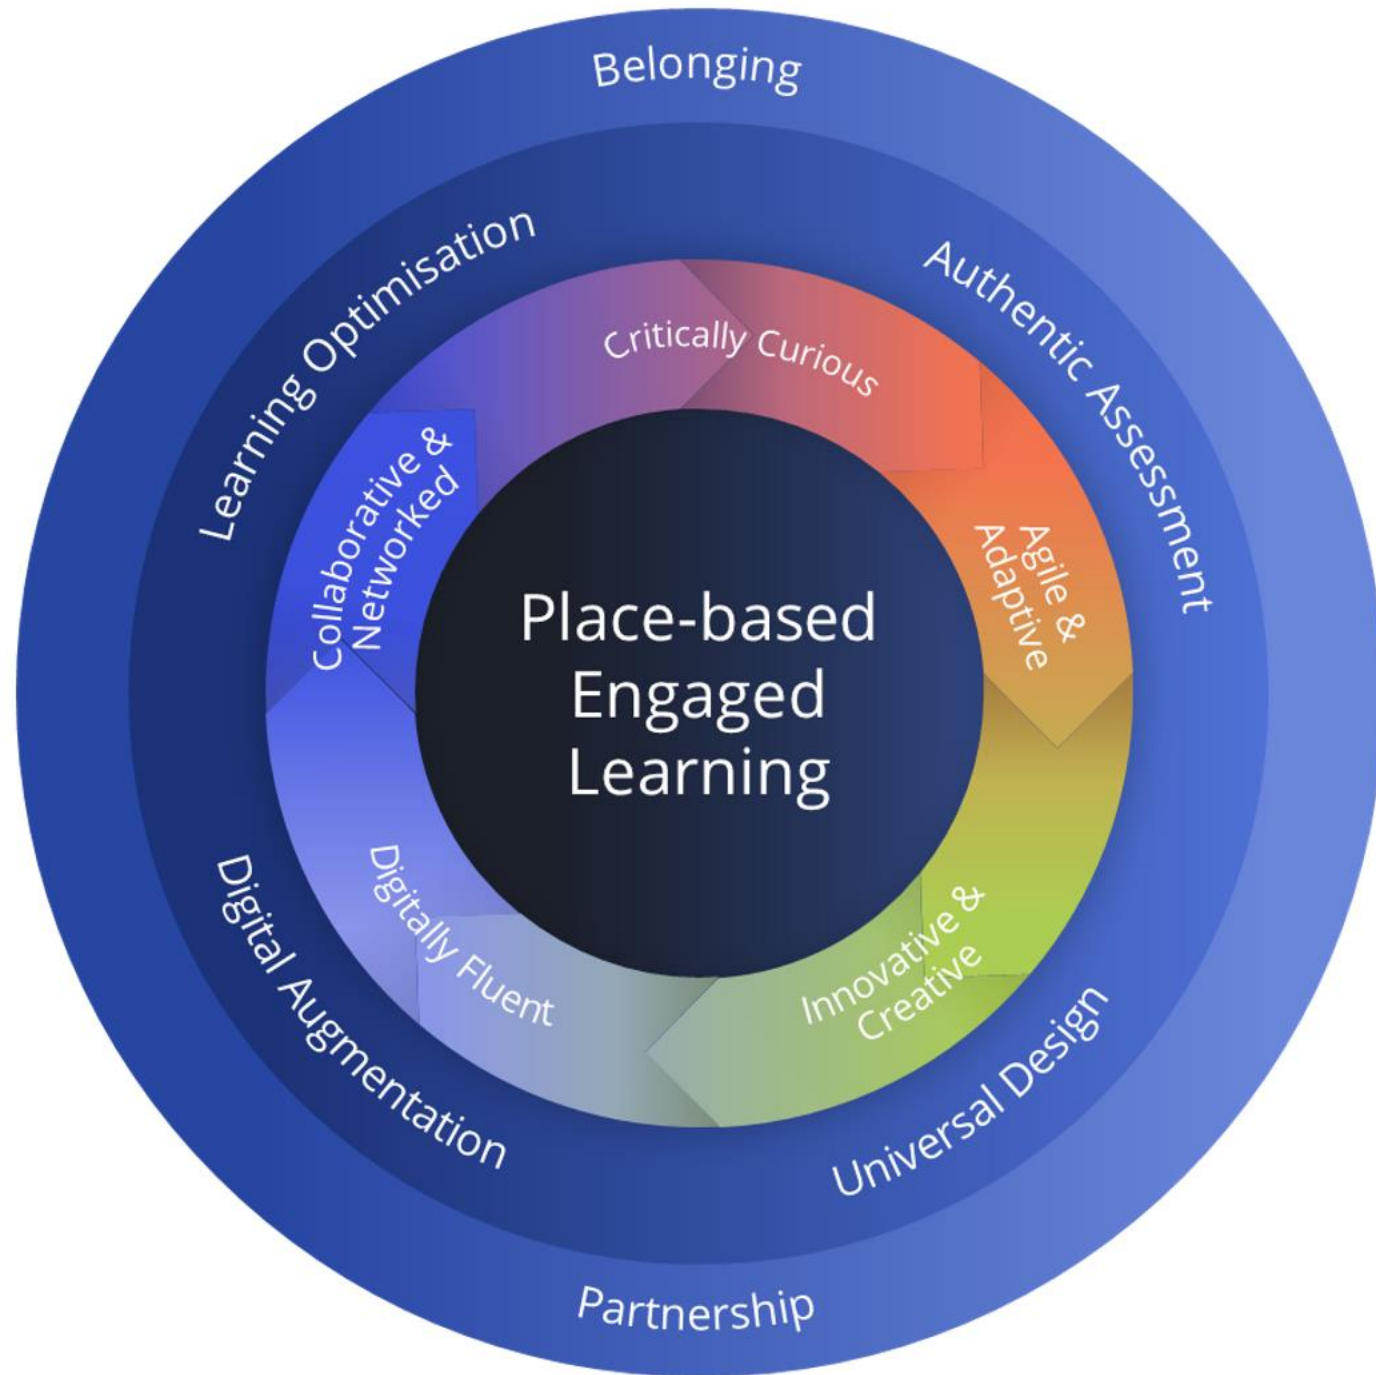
Belonging

Learning Optimisation

Authentic Assessment

Critically Curious

Collaborative & Networked

Agile & Adaptive

Place-based Engaged Learning

Digitally Fluent

Innovative & Creative

Digital Augmentation

Universal Design

Partnership